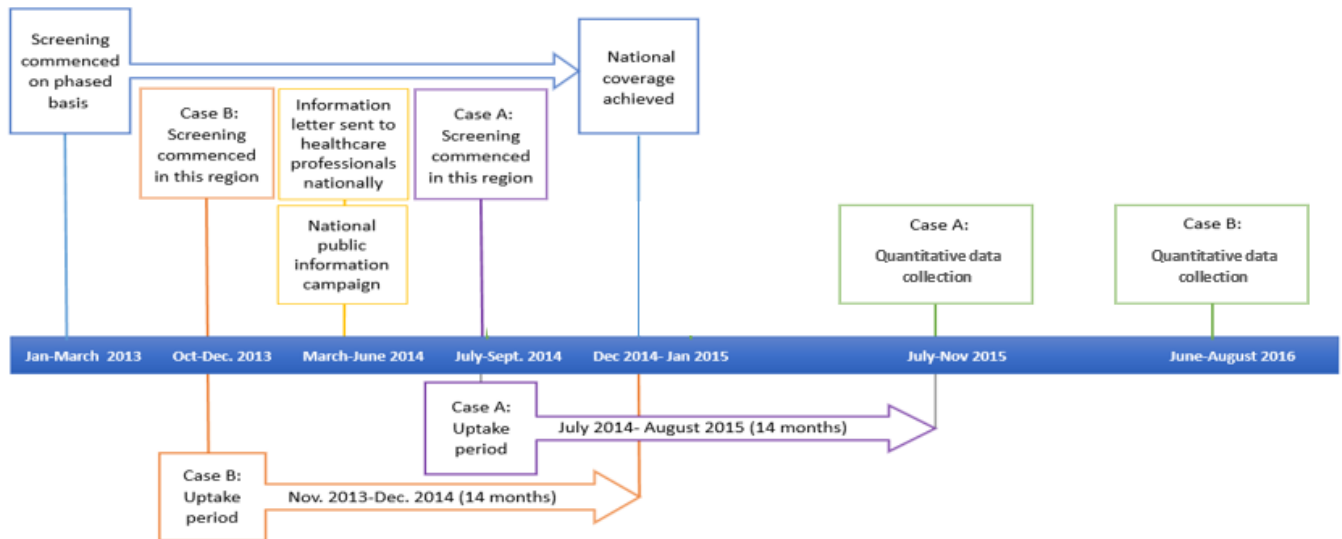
Screening commenced on phased basis

National coverage achieved

Case B: Screening commenced in this region

Information letter sent to healthcare professionals nationally

Case A: Screening commenced in this region

National public information campaign

Case A: Quantitative data collection

Case B: Quantitative data collection

Jan-March 2013

Oct-Dec. 2013

March-June 2014

July-Sept. 2014

Dec 2014- Jan 2015

July-Nov 2015

June-August 2016

Case A: Uptake period

July 2014- August 2015 (14 months)

Case B: Uptake period

Nov. 2013-Dec. 2014 (14 months)